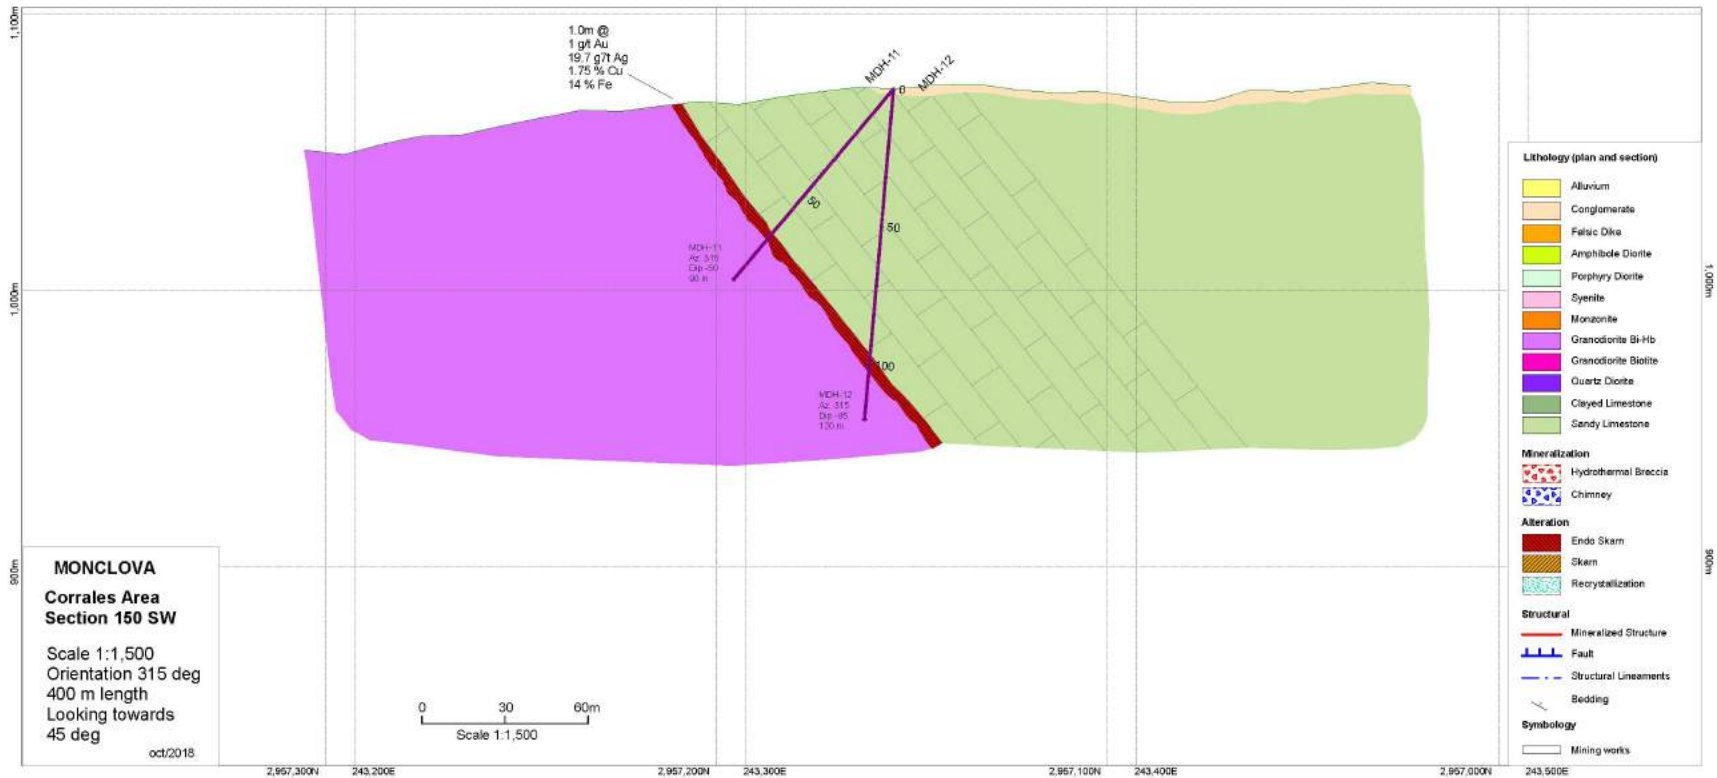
1,100m

1.0m @
1 g/t Au
19.7 g/t Ag
1.75 % Cu
14 % Fe

MDH-11
MDH-12
0
50
50
100

MDH-11
Az. 315
Dip -50
90 m

MDH-12
Az. 315
Dip -85
120 m

1,000m
1,000m
900m
900m

Lithology (plan and section)
Alluvium
Conglomerate
Felsic Dike
Amphibole Diorite
Porphyry Diorite
Syenite
Monzonite
Granodiorite Bi-Hb
Granodiorite Biotite
Quartz Diorite
Clayed Limestone
Sandy Limestone

Mineralization
Hydrothermal Breccia
Chimney

Alteration
Endo Skarn
Skarn
Recrystallization

Structural
Mineralized Structure
Fault
Structural Lineaments
Bedding

Symbology
Mining works

MONCLOVA
Corrales Area
Section 150 SW

Scale 1:1,500
Orientation 315 deg
400 m length
Looking towards
45 deg
oct/2018

0 30 60m
Scale 1:1,500

2,957,300N 243,200E 2,957,200N 243,300E 2,957,100N 243,400E 2,957,000N 243,500E